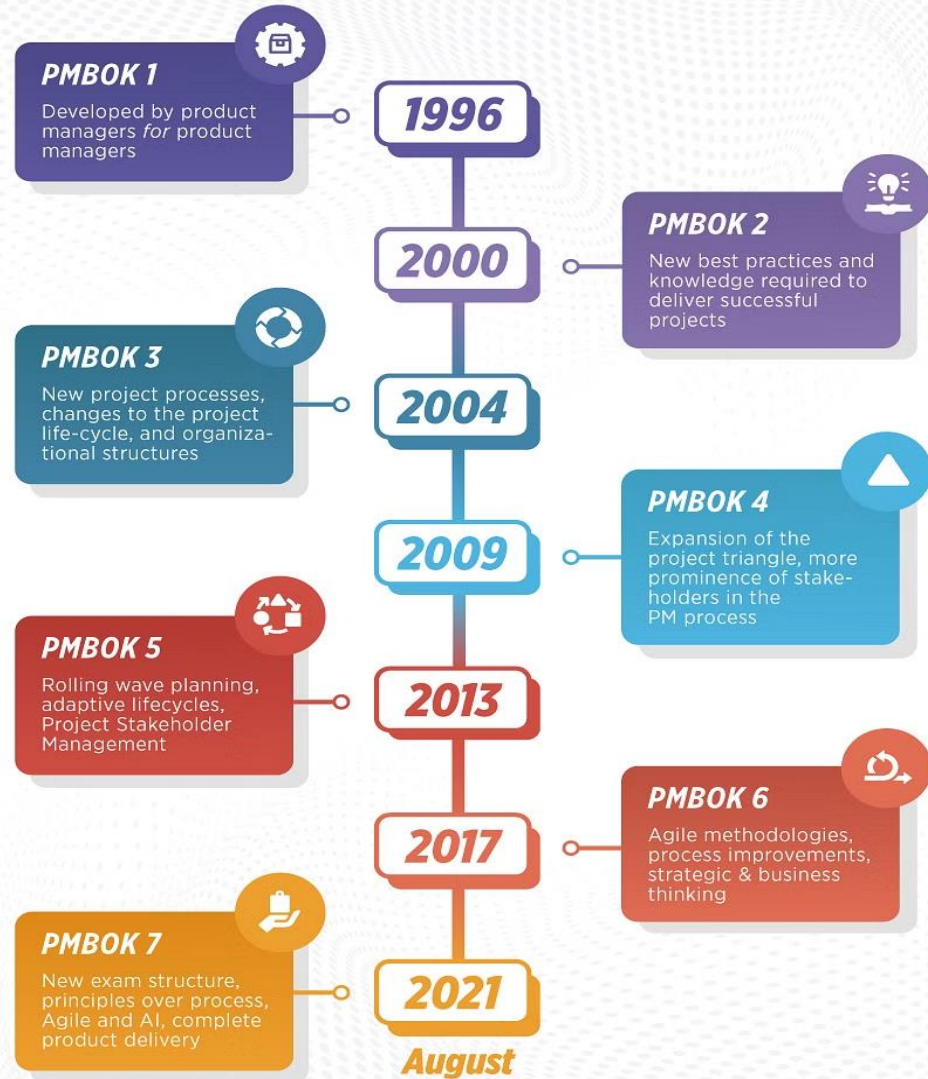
PMBOK 1

Developed by product managers *for* product managers

1996

2000

PMBOK 2

New best practices and knowledge required to deliver successful projects

PMBOK 3

New project processes, changes to the project life-cycle, and organizational structures

2004

2009

PMBOK 4

Expansion of the project triangle, more prominence of stakeholders in the PM process

PMBOK 5

Rolling wave planning, adaptive lifecycles, Project Stakeholder Management

2013

2017

PMBOK 6

Agile methodologies, process improvements, strategic & business thinking

PMBOK 7

New exam structure, principles over process, Agile and AI, complete product delivery

2021

August